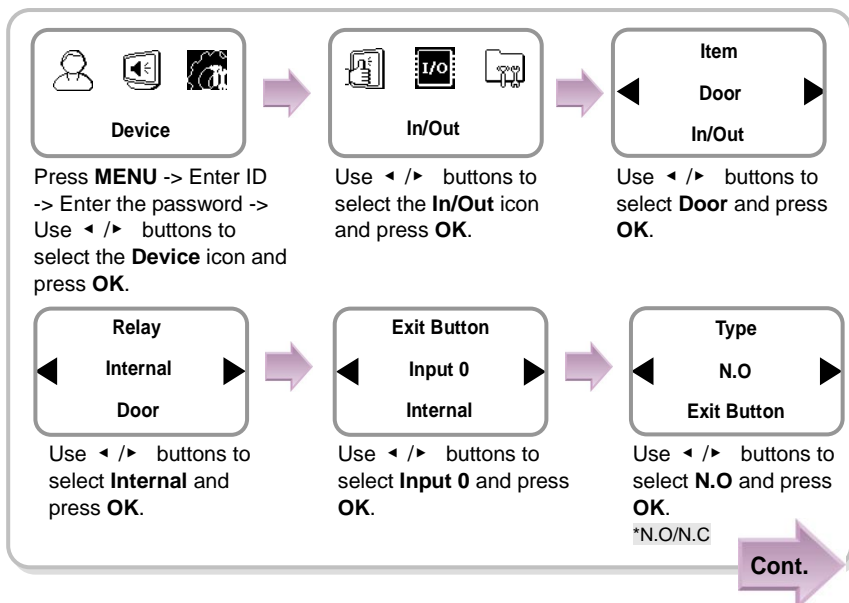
Device

Press **MENU** -> Enter ID -> Enter the password -> Use ◂ /▸ buttons to select the **Device** icon and press **OK**.

I/O

In/Out

Use ◂ /▸ buttons to select the **In/Out** icon and press **OK**.

Item

Door

In/Out

Use ◂ /▸ buttons to select **Door** and press **OK**.

Relay

Internal

Door

Use ◂ /▸ buttons to select **Internal** and press **OK**.

Exit Button

Input 0

Internal

Use ◂ /▸ buttons to select **Input 0** and press **OK**.

Type

N.O

Exit Button

Use ◂ /▸ buttons to select **N.O** and press **OK**.

*N.O/N.C

Cont.